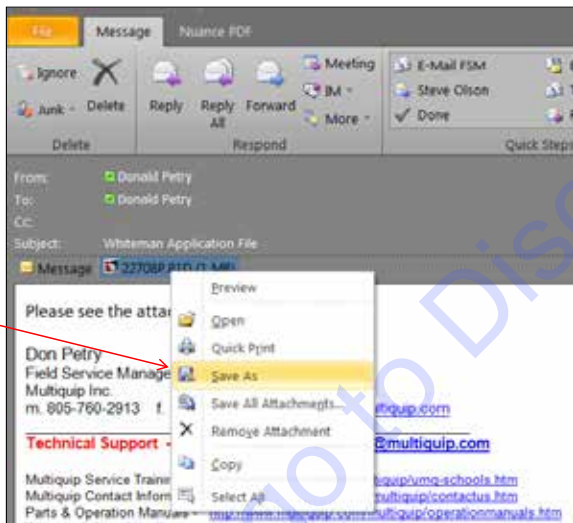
File Message Nuance PDF

Ignore Delete Junk Delete

Reply Reply All Forward Respond

Meeting IM More

E-Mail FSM Steve Olson Done Quick Steps

From: Donald Petry
To: Donald Petry
Cc:
Subject: Whiteman Application File

Message 22708P.BID (1 MB)

Please see the atta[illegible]

Don Petry
Field Service Manage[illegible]
Multiquip Inc.
m. 805-760-2913 f. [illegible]multiquip.com

Technical Support - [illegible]@multiquip.com

Multiquip Service Train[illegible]multiquip/umq-schools.htm
Multiquip Contact Inform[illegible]multiquip/contactus.htm
Parts & Operation Manuals - http://www.multiquip.com/multiquip/operationmanuals.htm

Preview
Open
Quick Print
Save As
Save All Attachments...
Remove Attachment
Copy
Select All

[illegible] to Dis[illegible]